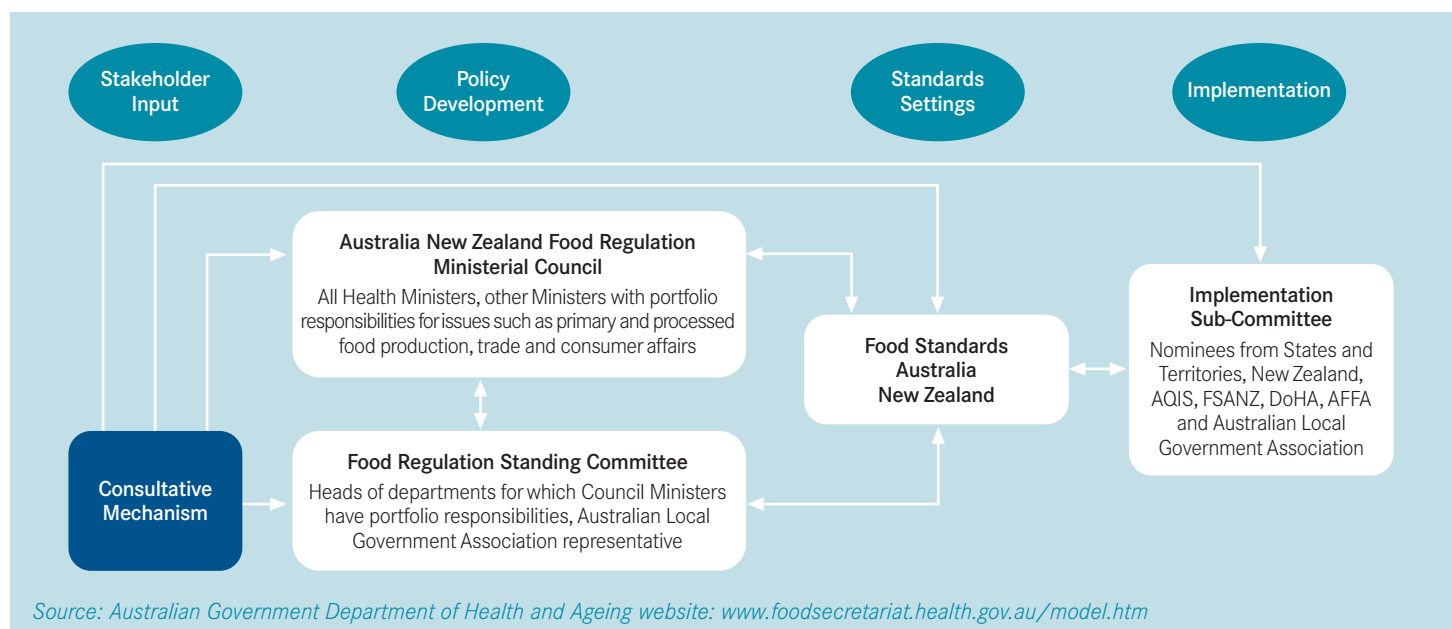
Stakeholder Input

Policy Development

Standards Settings

Implementation

Australia New Zealand Food Regulation Ministerial Council

All Health Ministers, other Ministers with portfolio responsibilities for issues such as primary and processed food production, trade and consumer affairs

Food Standards Australia New Zealand

Implementation Sub-Committee

Nominees from States and Territories, New Zealand, AQIS, FSANZ, DoHA, AFFA and Australian Local Government Association

Consultative Mechanism

Food Regulation Standing Committee

Heads of departments for which Council Ministers have portfolio responsibilities, Australian Local Government Association representative

Source: Australian Government Department of Health and Ageing website: www.foodsecretariat.health.gov.au/model.htm